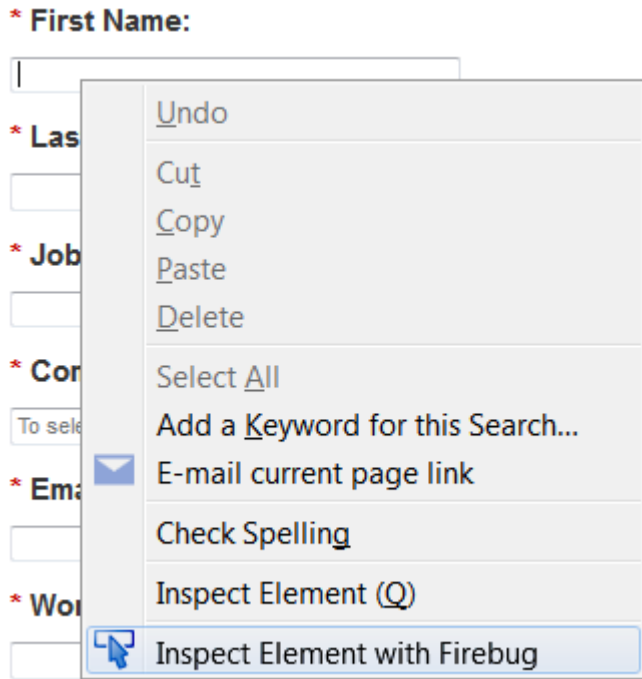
* First Name:

* Las

* Job

* Co

To sele

* Ema

* Wo

Undo

Cut

Copy

Paste

Delete

Select All

Add a Keyword for this Search...

E-mail current page link

Check Spelling

Inspect Element (Q)

Inspect Element with Firebug